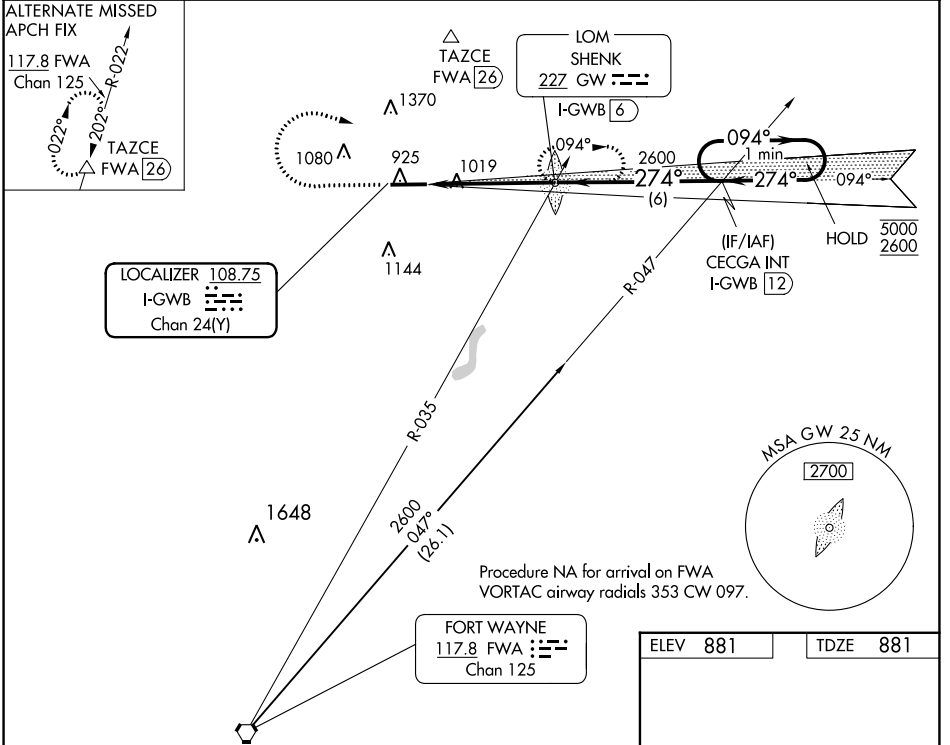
ALTERNATE MISSED APCH FIX

117.8 FWA
Chan 125

R-022

202°

022°

TAZCE
FWA 26

TAZCE
FWA 26

LOM
SHENK
227 GW
I-GWB 6

1370

1080

925

1019

094°

2600

094°

1 min

274°

274°

094°

(6)

HOLD $\frac{5000}{2600}$

(IF/IAF)
CECGA INT
I-GWB 12

R-047

1144

LOCALIZER 108.75
I-GWB
Chan 24(Y)

R-035

MSA GW 25 NM
2700

1648

2600
047°
(26.1)

Procedure NA for arrival on FWA VORTAC airway radials 353 CW 097.

FORT WAYNE
117.8 FWA
Chan 125

| ELEV 881 | TDZE 881 |